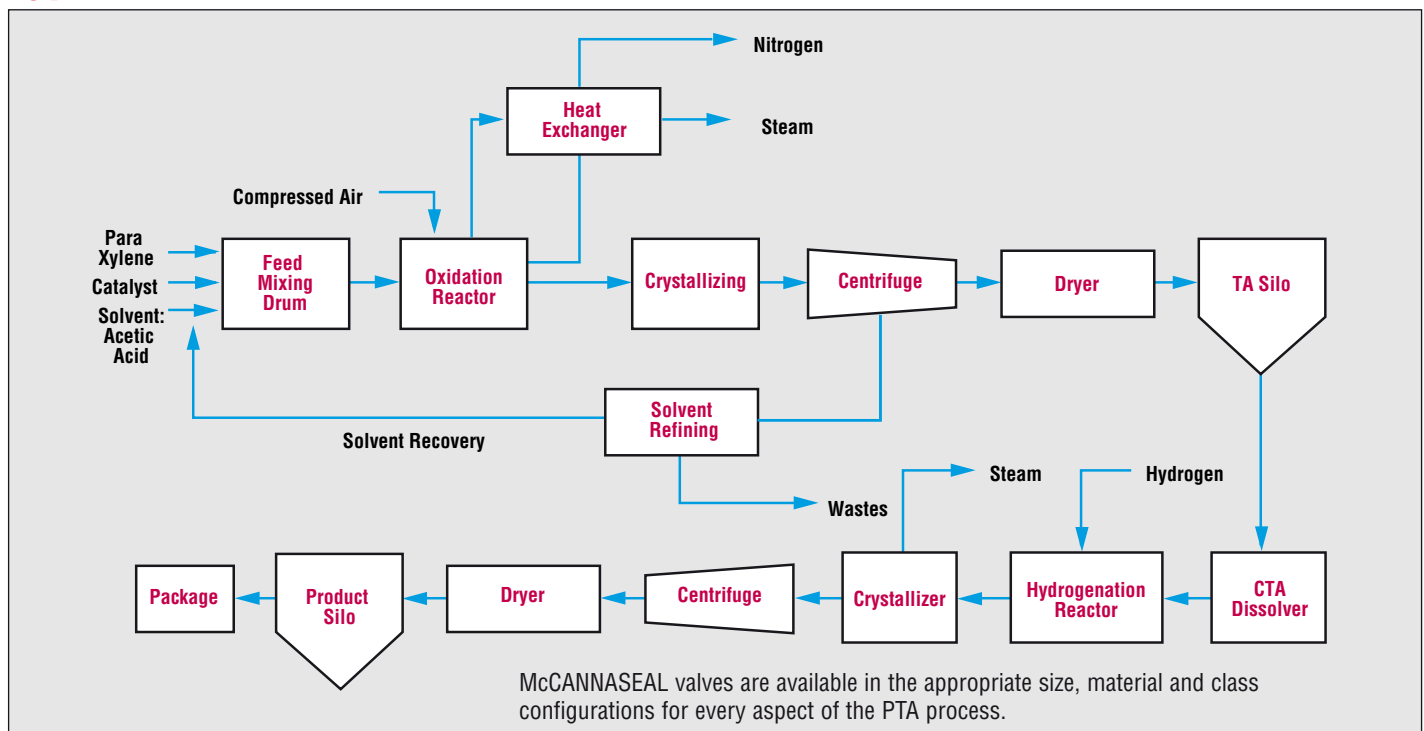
Nitrogen

Heat Exchanger

Steam

Compressed Air

Para Xylene

Catalyst

Solvent: Acetic Acid

Feed Mixing Drum

Oxidation Reactor

Crystallizing

Centrifuge

Dryer

TA Silo

Solvent Refining

Solvent Recovery

Wastes

Steam

Hydrogen

Package

Product Silo

Dryer

Centrifuge

Crystallizer

Hydrogenation Reactor

CTA Dissolver

McCANNASEAL valves are available in the appropriate size, material and class configurations for every aspect of the PTA process.